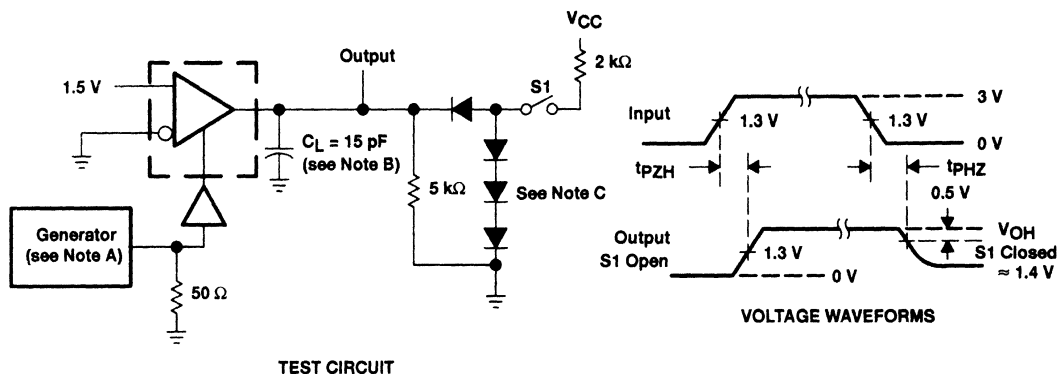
$V_{CC}$

2 kΩ

Output

S1

1.5 V

$C_L$ = 15 pF (see Note B)

5 kΩ

See Note C

Generator (see Note A)

50 Ω

TEST CIRCUIT

Input

1.3 V

1.3 V

3 V

0 V

$t_{PZH}$

$t_{PHZ}$

0.5 V

$V_{OH}$

Output S1 Open

1.3 V

0 V

S1 Closed ≈ 1.4 V

VOLTAGE WAVEFORMS